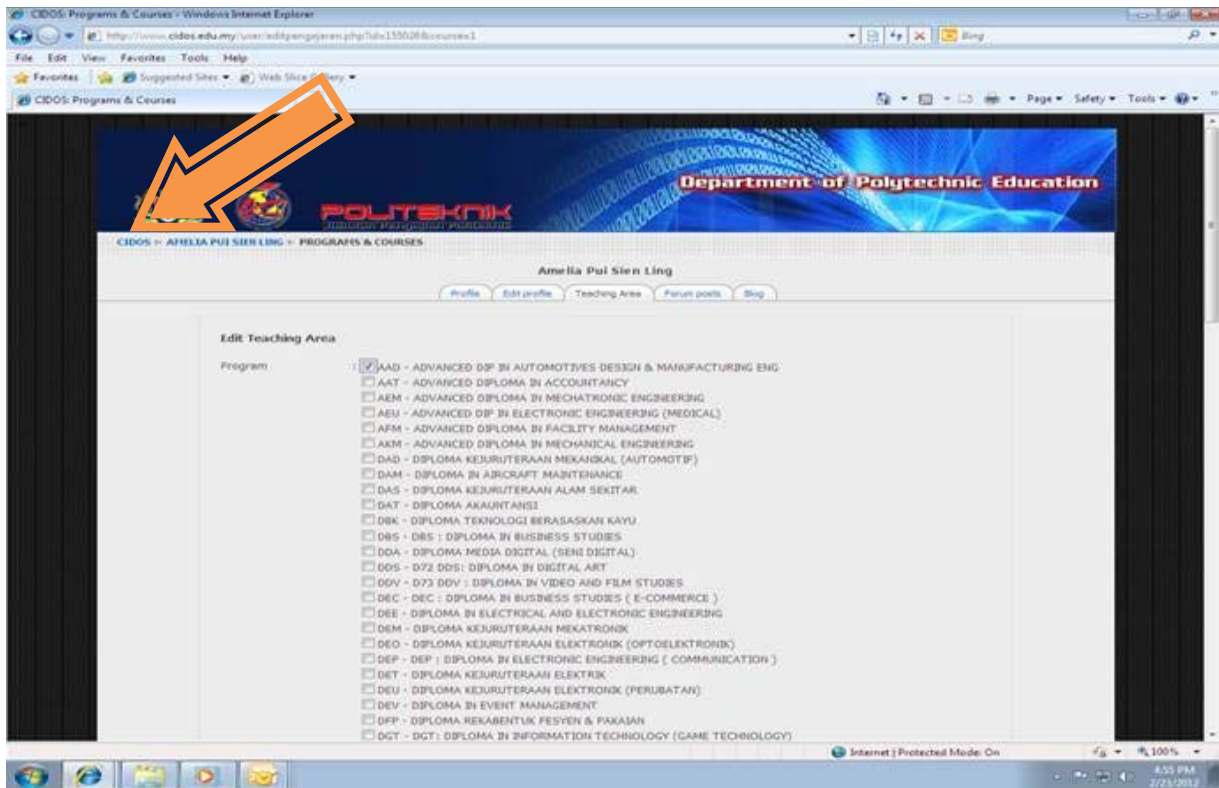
CIDOS: Programs & Courses - Windows Internet Explorer

http://www.cidos.edu.my/user/editpengajaran.php?id=155026&courses1

Bing

File Edit View Favorites Tools Help

Favorites Suggested Sites Web Slice Gallery

CIDOS: Programs & Courses

Page Safety Tools

Department of Polytechnic Education

POLITEKNIK

CIDOS » AMELIA PUI SIEN LING » PROGRAMS & COURSES

Amelia Pui Sien Ling

Profile | Edit profile | Teaching Area | Forum posts | Blog

Edit Teaching Area

Program

AAD - ADVANCED DIP IN AUTOMOTIVES DESIGN & MANUFACTURING ENG
AAT - ADVANCED DIPLOMA IN ACCOUNTANCY
AEM - ADVANCED DIPLOMA IN MECHATRONIC ENGINEERING
AEU - ADVANCED DIP IN ELECTRONIC ENGINEERING (MEDICAL)
AFM - ADVANCED DIPLOMA IN FACILITY MANAGEMENT
AKM - ADVANCED DIPLOMA IN MECHANICAL ENGINEERING
DAD - DIPLOMA KEJURUTERAAN MEKANIKAL (AUTOMOTIF)
DAM - DIPLOMA IN AIRCRAFT MAINTENANCE
DAS - DIPLOMA KEJURUTERAAN ALAM SEKITAR
DAT - DIPLOMA AKAUNTANSI
DBK - DIPLOMA TEKNOLOGI BERASASKAN KAYU
DBS - DBS : DIPLOMA IN BUSINESS STUDIES
DDA - DIPLOMA MEDIA DIGITAL (SENI DIGITAL)
DDS - D72 DDS: DIPLOMA IN DIGITAL ART
DDV - D73 DDV : DIPLOMA IN VIDEO AND FILM STUDIES
DEC - DEC : DIPLOMA IN BUSINESS STUDIES ( E-COMMERCE )
DEE - DIPLOMA IN ELECTRICAL AND ELECTRONIC ENGINEERING
DEM - DIPLOMA KEJURUTERAAN MEKATRONIK
DEO - DIPLOMA KEJURUTERAAN ELEKTRONIK (OPTOELEKTRONIK)
DEP - DEP : DIPLOMA IN ELECTRONIC ENGINEERING ( COMMUNICATION )
DET - DIPLOMA KEJURUTERAAN ELEKTRIK
DEU - DIPLOMA KEJURUTERAAN ELEKTRONIK (PERUBATAN)
DEV - DIPLOMA IN EVENT MANAGEMENT
DFP - DIPLOMA REKABENTUK FESYEN & PAKAIAN
DGT - DGT: DIPLOMA IN INFORMATION TECHNOLOGY (GAME TECHNOLOGY)

Internet | Protected Mode: On

100%

4:55 PM
2/21/2012